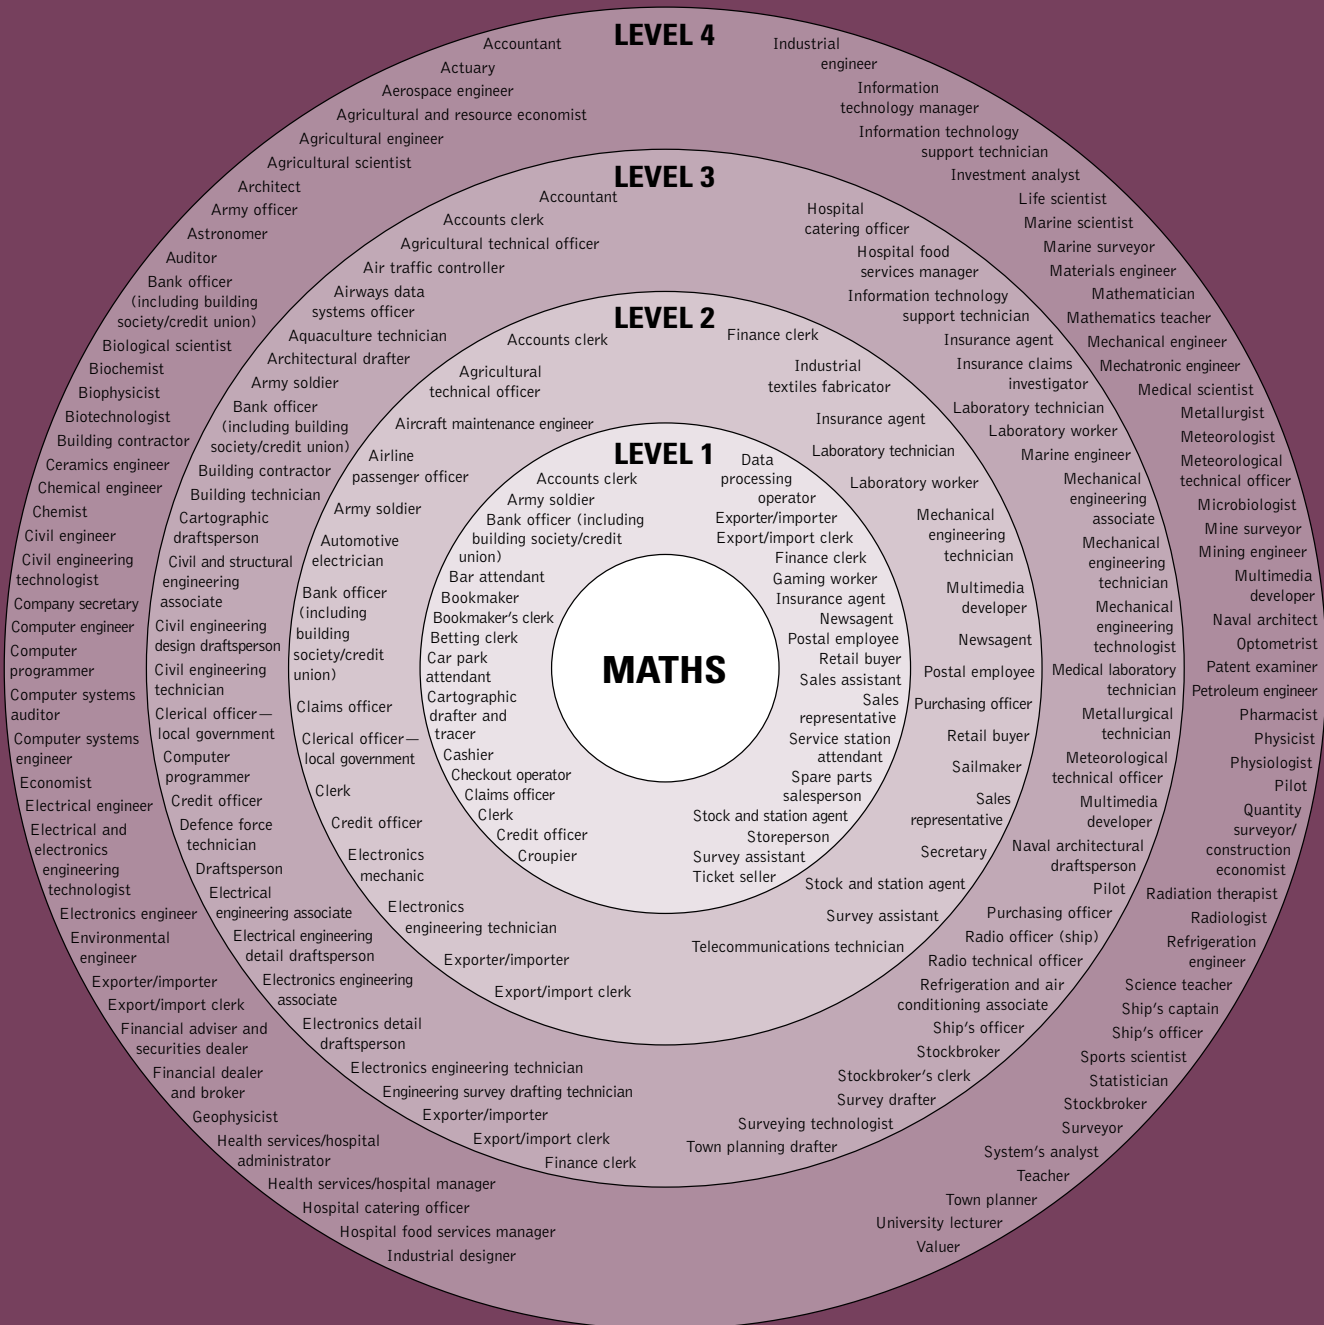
LEVEL 4

Accountant
Actuary
Aerospace engineer
Agricultural and resource economist
Agricultural engineer
Agricultural scientist
Architect
Army officer
Astronomer
Auditor
Bank officer (including building society/credit union)
Biological scientist
Biochemist
Biophysicist
Biotechnologist
Building contractor
Ceramics engineer
Chemical engineer
Chemist
Civil engineer
Civil engineering technologist
Company secretary
Computer engineer
Computer programmer
Computer systems auditor
Computer systems engineer
Economist
Electrical engineer
Electrical and electronics engineering technologist
Electronics engineer
Environmental engineer
Exporter/importer
Export/import clerk
Financial adviser and securities dealer
Financial dealer and broker
Geophysicist
Health services/hospital administrator
Health services/hospital manager
Hospital catering officer
Hospital food services manager
Industrial designer

Industrial engineer
Information technology manager
Information technology support technician
Investment analyst
Life scientist
Marine scientist
Marine surveyor
Materials engineer
Mathematician
Mathematics teacher
Mechanical engineer
Mechatronic engineer
Medical scientist
Metallurgist
Meteorologist
Meteorological technical officer
Microbiologist
Mine surveyor
Mining engineer
Multimedia developer
Naval architect
Optometrist
Patent examiner
Petroleum engineer
Pharmacist
Physicist
Physiologist
Pilot
Quantity surveyor/ construction economist
Radiation therapist
Radiologist
Refrigeration engineer
Science teacher
Ship's captain
Ship's officer
Sports scientist
Statistician
Stockbroker
Surveyor
System's analyst
Teacher
Town planner
University lecturer
Valuer

LEVEL 3

Accountant
Accounts clerk
Agricultural technical officer
Air traffic controller
Airways data systems officer
Aquaculture technician
Architectural drafter
Army soldier
Bank officer (including building society/credit union)
Building contractor
Building technician
Cartographic draftsperson
Civil and structural engineering associate
Civil engineering design draftsperson
Civil engineering technician
Clerical officer—local government
Computer programmer
Credit officer
Defence force technician
Draftsperson
Electrical engineering associate
Electrical engineering detail draftsperson
Electronics engineering associate
Electronics detail draftsperson
Electronics engineering technician
Engineering survey drafting technician
Exporter/importer
Export/import clerk
Finance clerk

Hospital catering officer
Hospital food services manager
Information technology support technician
Insurance agent
Insurance claims investigator
Laboratory technician
Laboratory worker
Marine engineer
Mechanical engineering associate
Mechanical engineering technician
Mechanical engineering technologist
Medical laboratory technician
Metallurgical technician
Meteorological technical officer
Multimedia developer
Naval architectural draftsperson
Pilot
Purchasing officer
Radio officer (ship)
Radio technical officer
Refrigeration and air conditioning associate
Ship's officer
Stockbroker
Stockbroker's clerk
Survey drafter
Surveying technologist
Town planning drafter

LEVEL 2

Accounts clerk
Agricultural technical officer
Aircraft maintenance engineer
Airline passenger officer
Army soldier
Automotive electrician
Bank officer (including building society/credit union)
Claims officer
Clerical officer—local government
Clerk
Credit officer
Electronics mechanic
Electronics engineering technician
Exporter/importer
Export/import clerk

Finance clerk
Industrial textiles fabricator
Insurance agent
Laboratory technician
Laboratory worker
Mechanical engineering technician
Multimedia developer
Newsagent
Postal employee
Purchasing officer
Retail buyer
Sailmaker
Sales representative
Secretary
Stock and station agent
Survey assistant
Telecommunications technician

LEVEL 1

Accounts clerk
Army soldier
Bank officer (including building society/credit union)
Bar attendant
Bookmaker
Bookmaker's clerk
Betting clerk
Car park attendant
Cartographic drafter and tracer
Cashier
Checkout operator
Claims officer
Clerk
Credit officer
Croupier

Data processing operator
Exporter/importer
Export/import clerk
Finance clerk
Gaming worker
Insurance agent
Newsagent
Postal employee
Retail buyer
Sales assistant
Sales representative
Service station attendant
Spare parts salesperson
Stock and station agent
Storeperson
Survey assistant
Ticket seller

MATHS